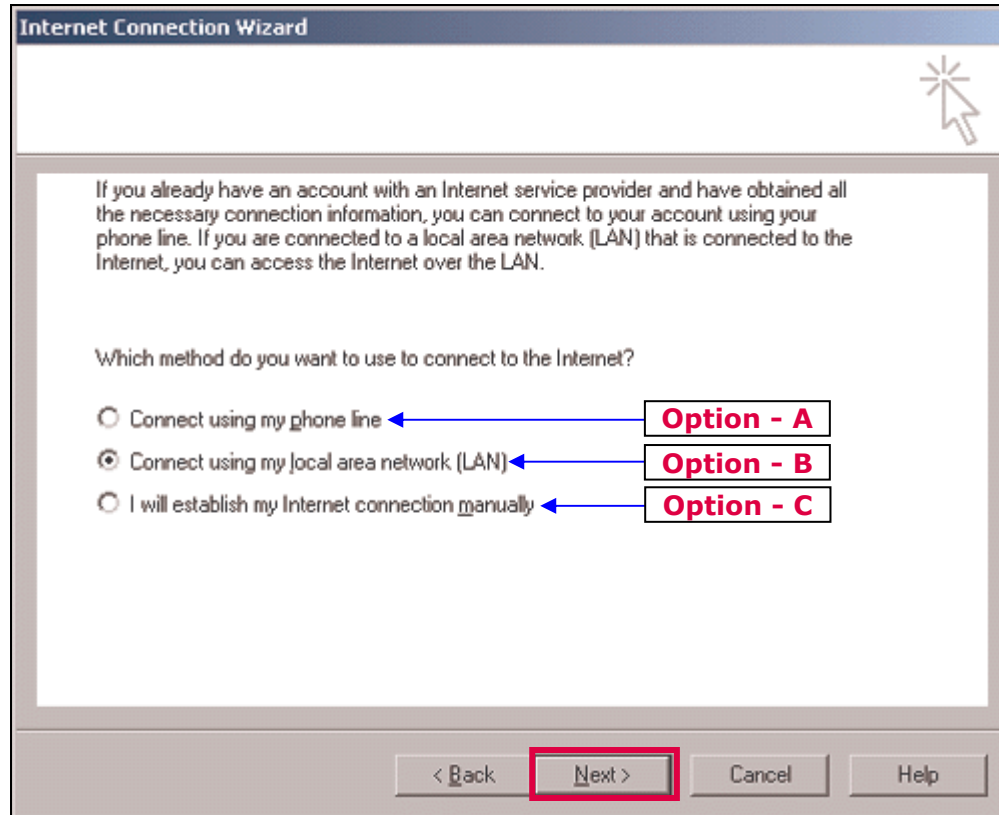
Internet Connection Wizard

If you already have an account with an Internet service provider and have obtained all the necessary connection information, you can connect to your account using your phone line. If you are connected to a local area network (LAN) that is connected to the Internet, you can access the Internet over the LAN.

Which method do you want to use to connect to the Internet?

Connect using my phone line
Option - A

Connect using my local area network (LAN)
Option - B

I will establish my Internet connection manually
Option - C

< Back
Next >
Cancel
Help